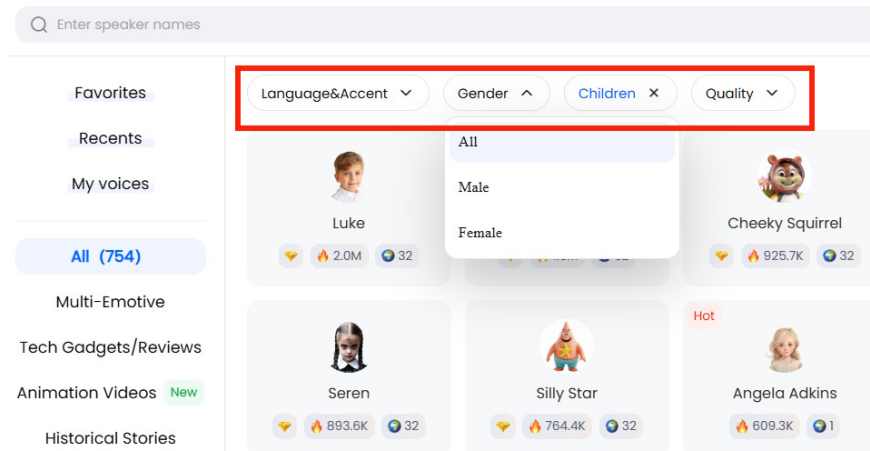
Enter speaker names

Favorites

Recents

My voices

All (754)

Multi-Emotive

Tech Gadgets/Reviews

Animation Videos New

Historical Stories

Language&Accent

Gender

Children ×

Quality

All

Male

Female

Luke

2.0M 32

Cheeky Squirrel

925.7K 32

Hot

Seren

893.6K 32

Silly Star

764.4K 32

Angela Adkins

609.3K 1